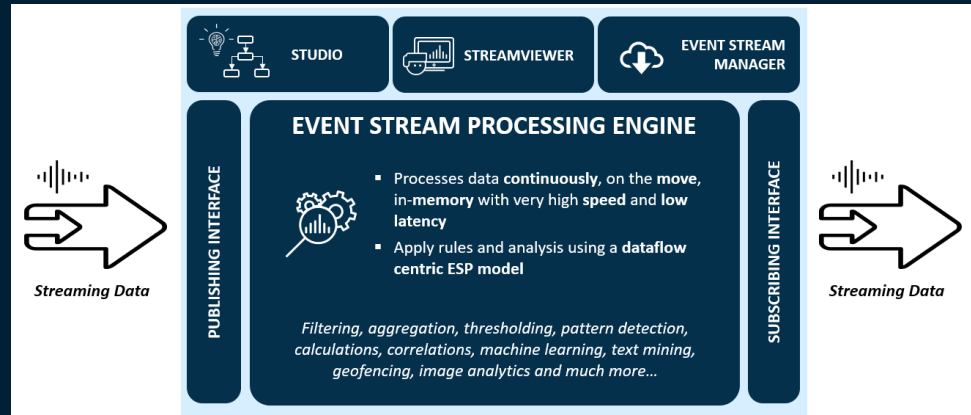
STUDIO

STREAMVIEWER

EVENT STREAM MANAGER

PUBLISHING INTERFACE

EVENT STREAM PROCESSING ENGINE

▪ Processes data continuously, on the move, in-memory with very high speed and low latency

▪ Apply rules and analysis using a dataflow centric ESP model

Filtering, aggregation, thresholding, pattern detection, calculations, correlations, machine learning, text mining, geofencing, image analytics and much more...

SUBSCRIBING INTERFACE

Streaming Data

Streaming Data